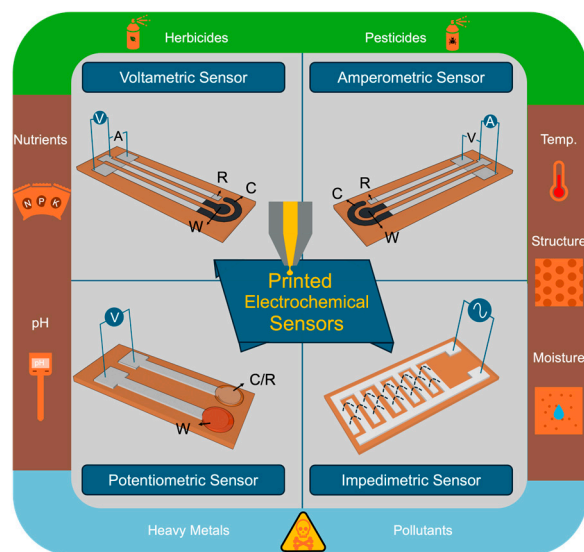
Herbicides

Pesticides

Nutrients

N P K

pH

Temp.

Structure

Moisture

Voltametric Sensor

V

A

R

C

W

Amperometric Sensor

V

A

C

R

W

Printed Electrochemical Sensors

V

C/R

W

Potentiometric Sensor

Impedimetric Sensor

Heavy Metals

Pollutants